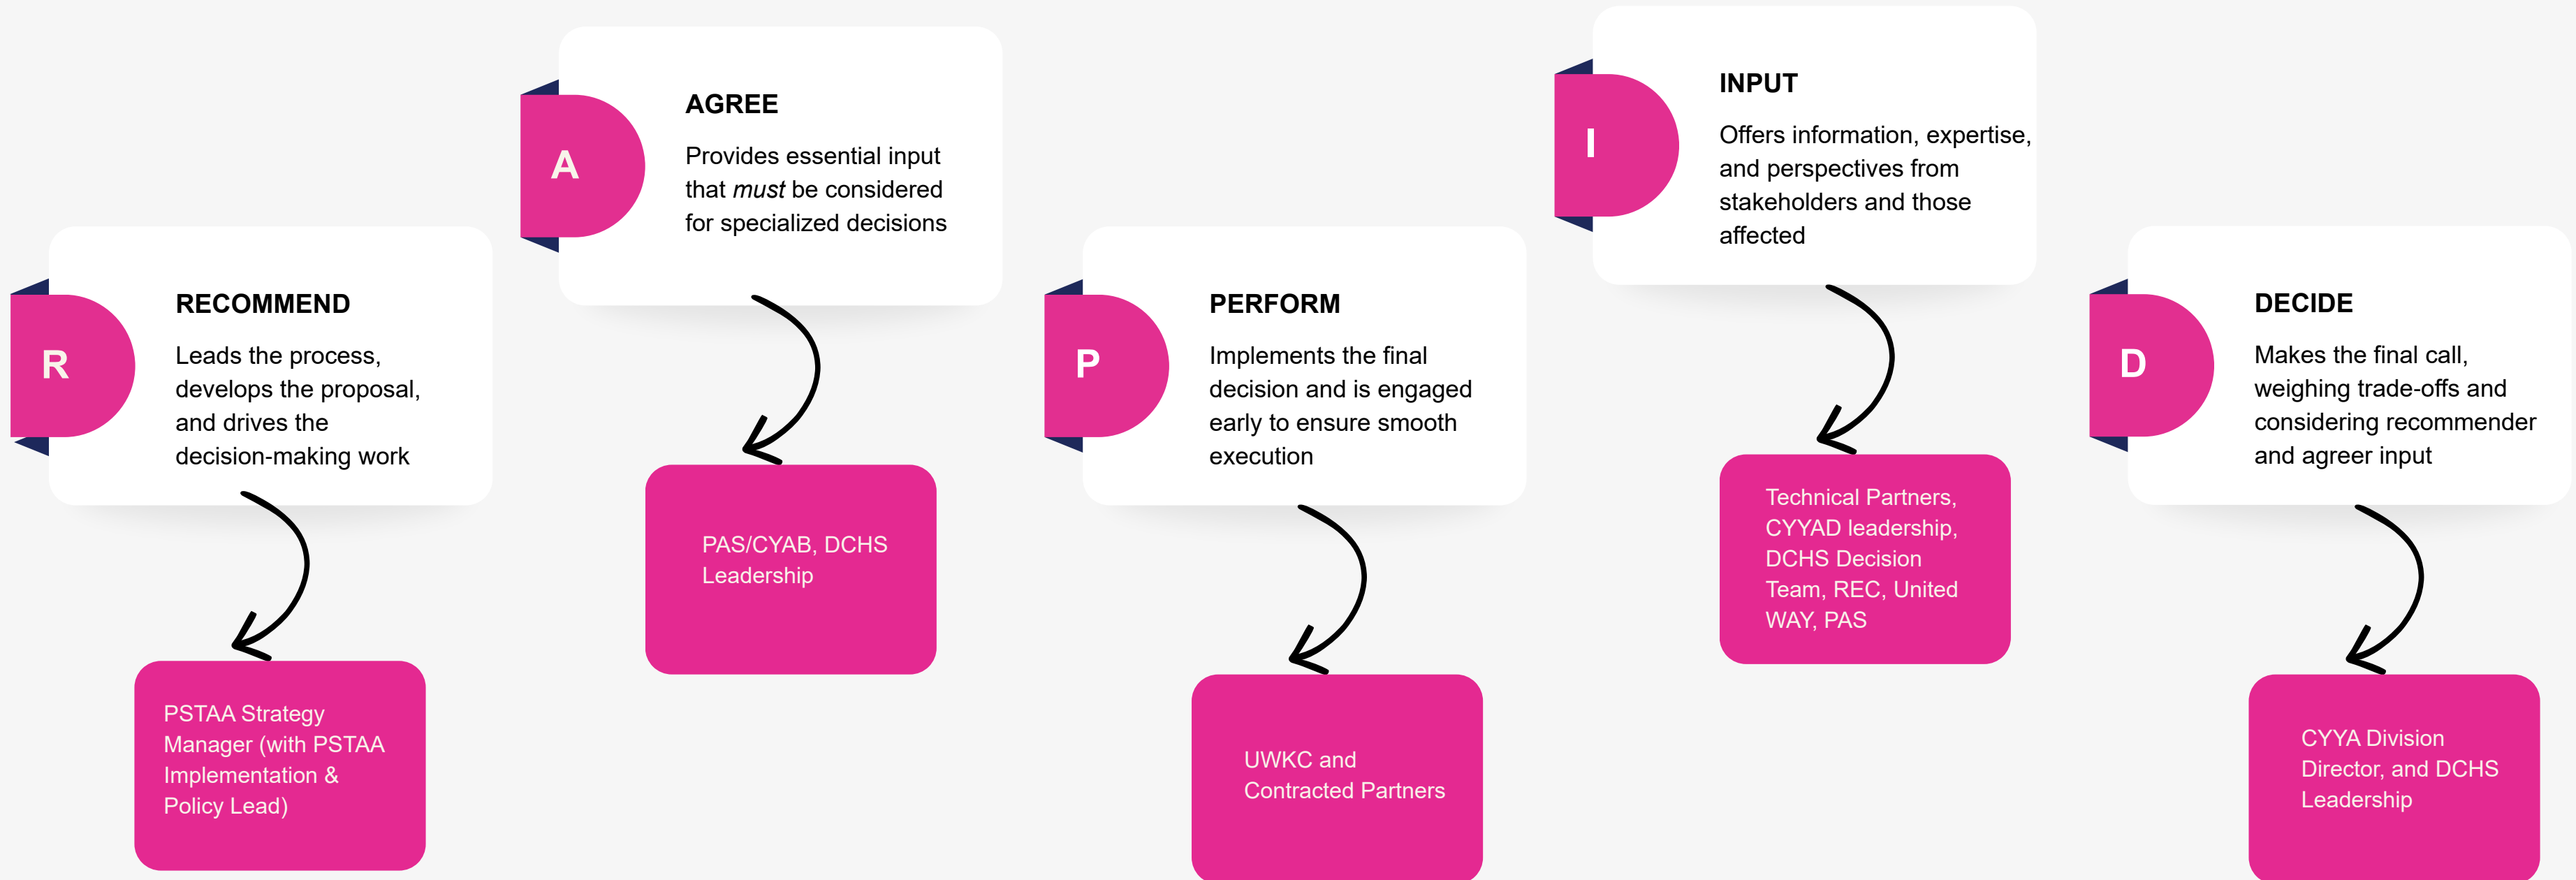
R

RECOMMEND

Leads the process, develops the proposal, and drives the decision-making work

PSTAA Strategy Manager (with PSTAA Implementation & Policy Lead)

A

AGREE

Provides essential input that *must* be considered for specialized decisions

PAS/CYAB, DCHS Leadership

P

PERFORM

Implements the final decision and is engaged early to ensure smooth execution

UWKC and Contracted Partners

I

INPUT

Offers information, expertise, and perspectives from stakeholders and those affected

Technical Partners, CYYAD leadership, DCHS Decision Team, REC, United WAY, PAS

D

DECIDE

Makes the final call, weighing trade-offs and considering recommender and agreer input

CYYA Division Director, and DCHS Leadership